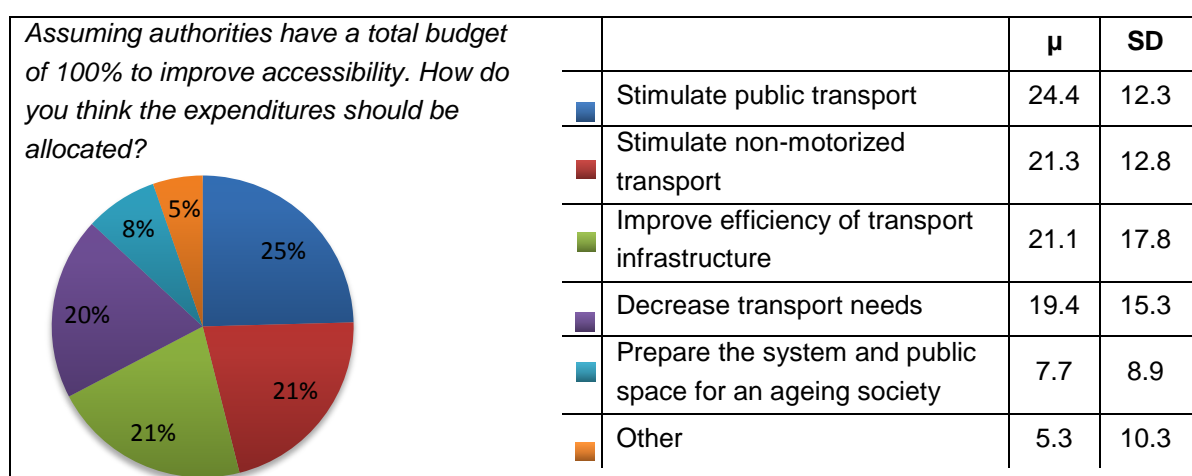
Assuming authorities have a total budget of 100% to improve accessibility. How do you think the expenditures should be allocated?

25%
21%
21%
20%
8%
5%

| | μ | SD |
|---|---|---|
| Stimulate public transport | 24.4 | 12.3 |
| Stimulate non-motorized transport | 21.3 | 12.8 |
| Improve efficiency of transport infrastructure | 21.1 | 17.8 |
| Decrease transport needs | 19.4 | 15.3 |
| Prepare the system and public space for an ageing society | 7.7 | 8.9 |
| Other | 5.3 | 10.3 |